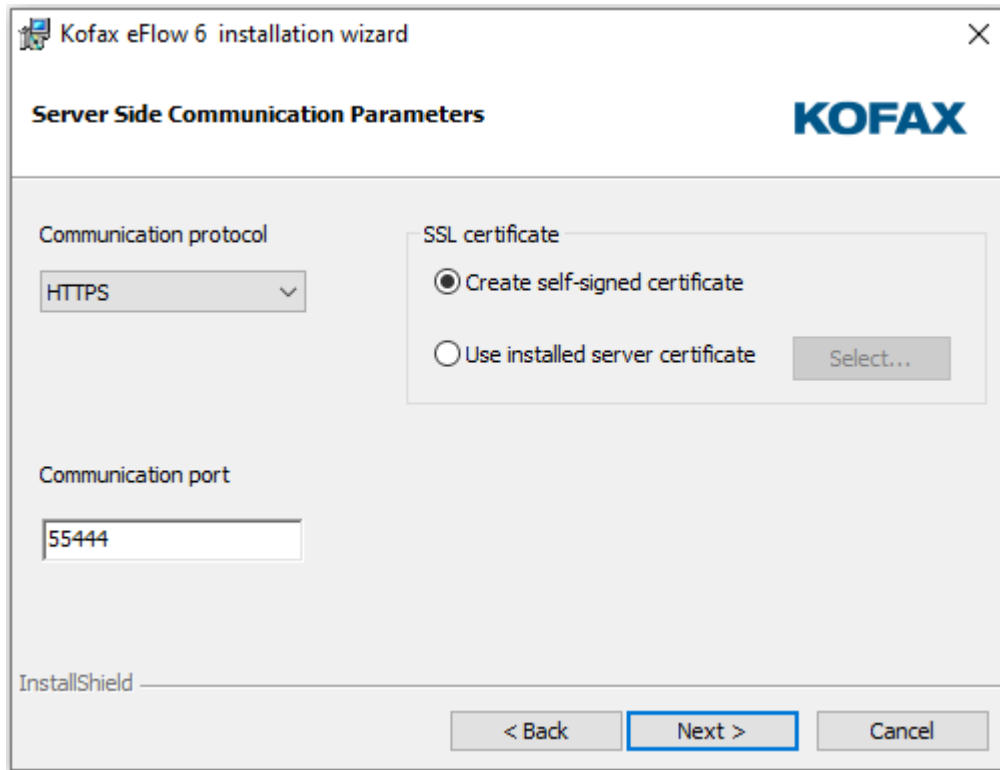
Kofax eFlow 6 installation wizard

×

Server Side Communication Parameters

KOFAX

Communication protocol

HTTPS

SSL certificate

Create self-signed certificate

Use installed server certificate

Select...

Communication port

55444

InstallShield

< Back

Next >

Cancel